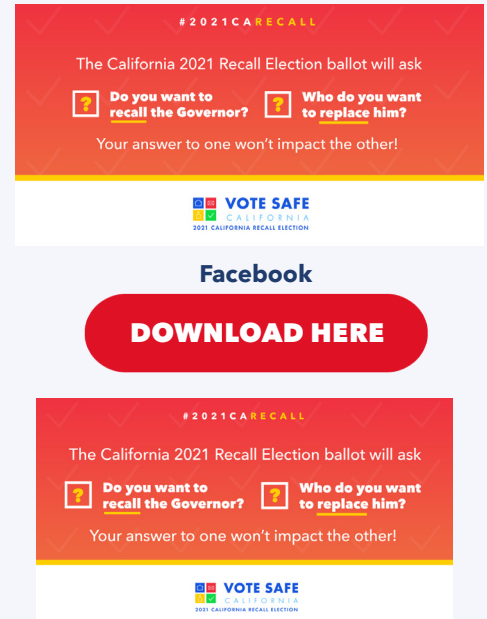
#2021CARECALL

The California 2021 Recall Election ballot will ask

? Do you want to recall the Governor?

? Who do you want to replace him?

Your answer to one won't impact the other!

VOTE SAFE
CALIFORNIA
2021 CALIFORNIA RECALL ELECTION

Facebook

DOWNLOAD HERE

#2021CARECALL

The California 2021 Recall Election ballot will ask

? Do you want to recall the Governor?

? Who do you want to replace him?

Your answer to one won't impact the other!

VOTE SAFE
CALIFORNIA
2021 CALIFORNIA RECALL ELECTION